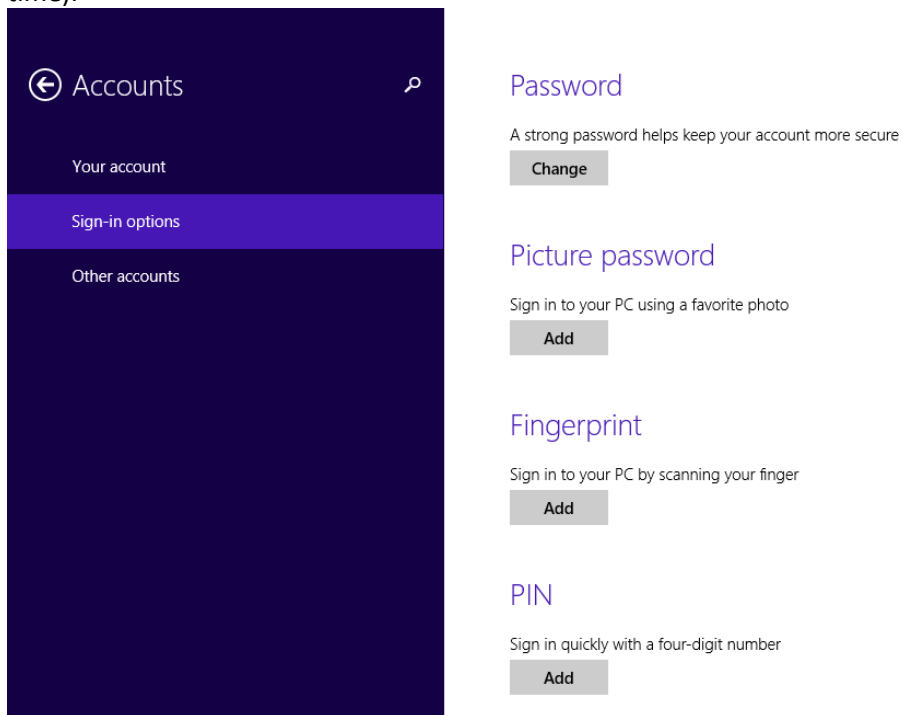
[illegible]

Accounts

Your account

Sign-in options

Other accounts

Password

A strong password helps keep your account more secure

Change

Picture password

Sign in to your PC using a favorite photo

Add

Fingerprint

Sign in to your PC by scanning your finger

Add

PIN

Sign in quickly with a four-digit number

Add